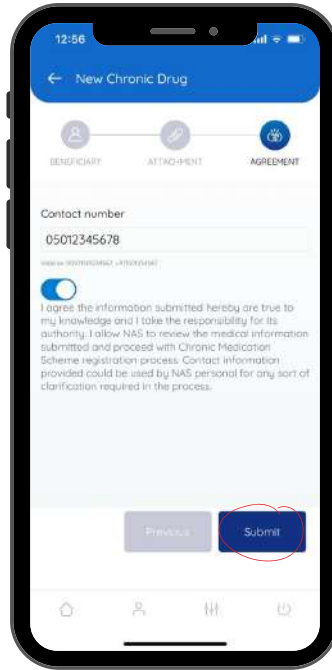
12:56

New Chronic Drug

BENEFICIARY

ATTACHMENT

AGREEMENT

Contact number

05012345678

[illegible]

I agree the information submitted hereby are true to my knowledge and I take the responsibility for its authority. I allow NAS to review the medical information submitted and proceed with Chronic Medication Scheme registration process. Contact information provided could be used by NAS personal for any sort of clarification required in the process.

Previous

Submit